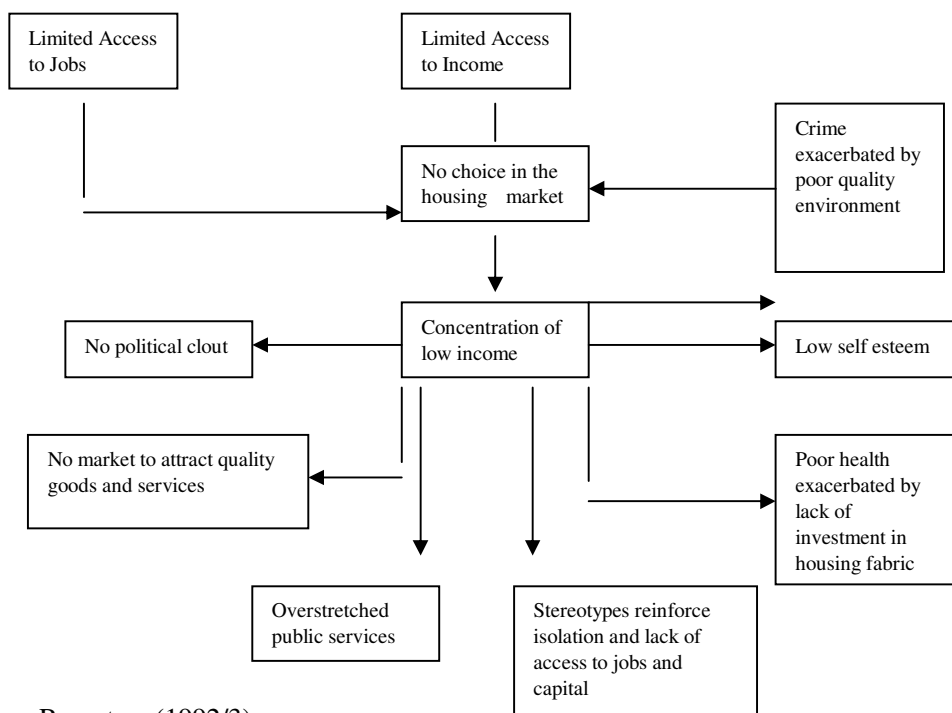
Limited Access to Jobs

Limited Access to Income

Crime exacerbated by poor quality environment

No choice in the housing market

Concentration of low income

No political clout

Low self esteem

No market to attract quality goods and services

Poor health exacerbated by lack of investment in housing fabric

Overstretched public services

Stereotypes reinforce isolation and lack of access to jobs and capital

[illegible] (1992/3)